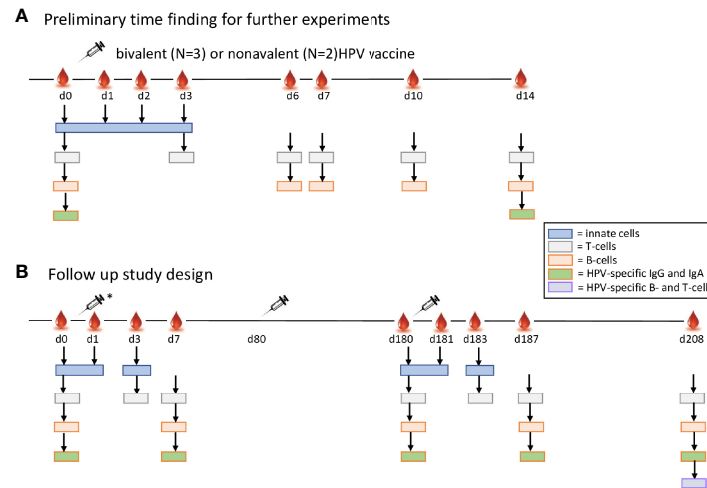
A Preliminary time finding for further experiments

bivalent (N=3) or nonavalent (N=2)HPV vaccine

d0 d1 d2 d3 d6 d7 d10 d14

= innate cells
= T-cells
= B-cells
= HPV-specific IgG and IgA
= HPV-specific B- and T-cell

B Follow up study design

*

d0 d1 d3 d7 d80 d180 d181 d183 d187 d208